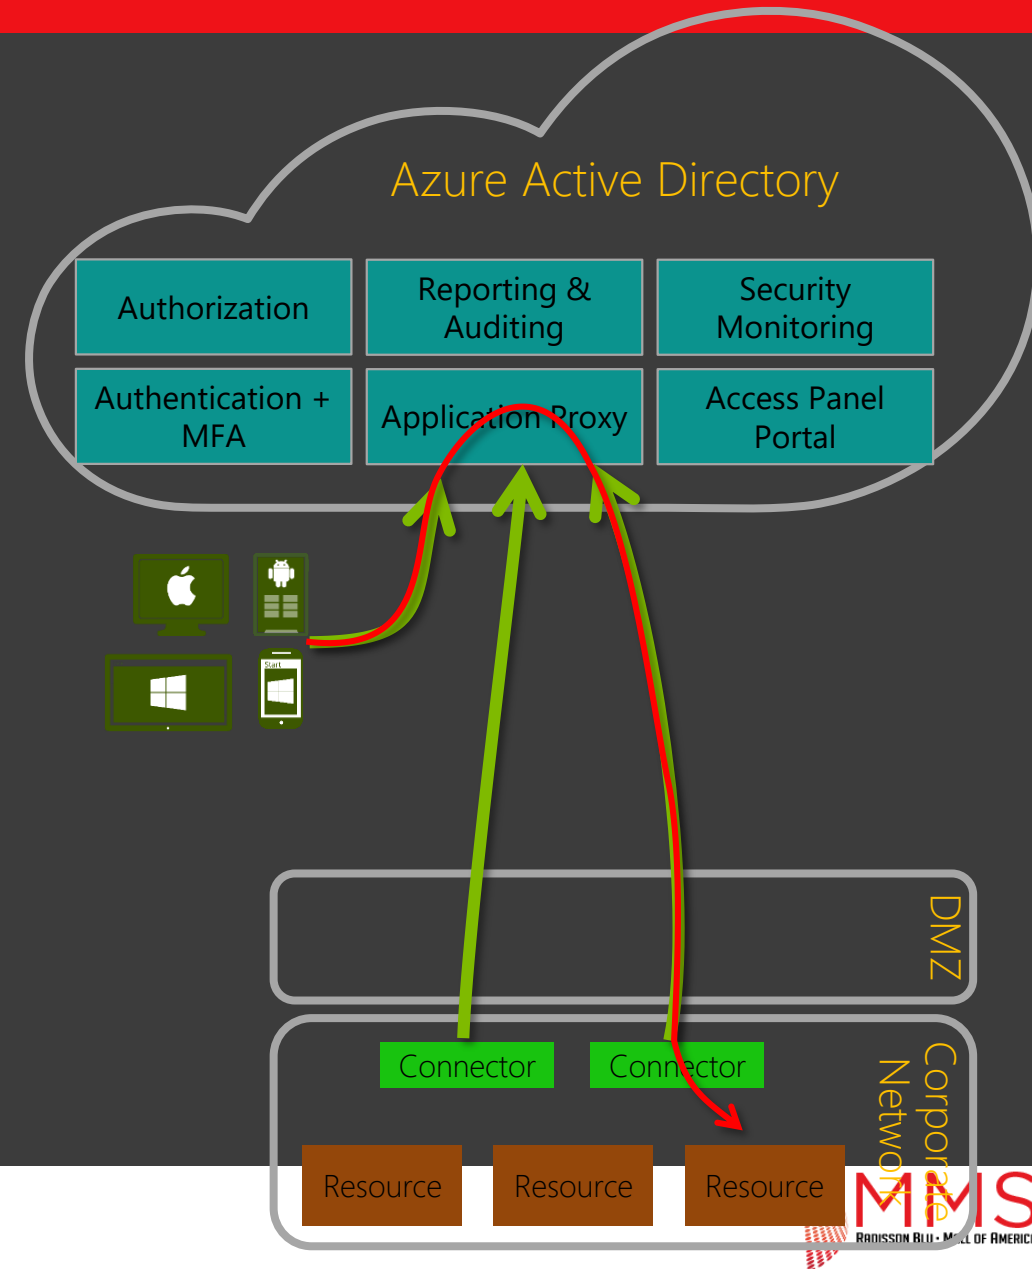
Azure Active Directory

Authorization

Reporting & Auditing

Security Monitoring

Authentication + MFA

Application Proxy

Access Panel Portal

Start

DMZ

Corporate Network

Connector

Connector

Resource

Resource

Resource

MMS

RADISSON BLU • MALL OF AMERIC